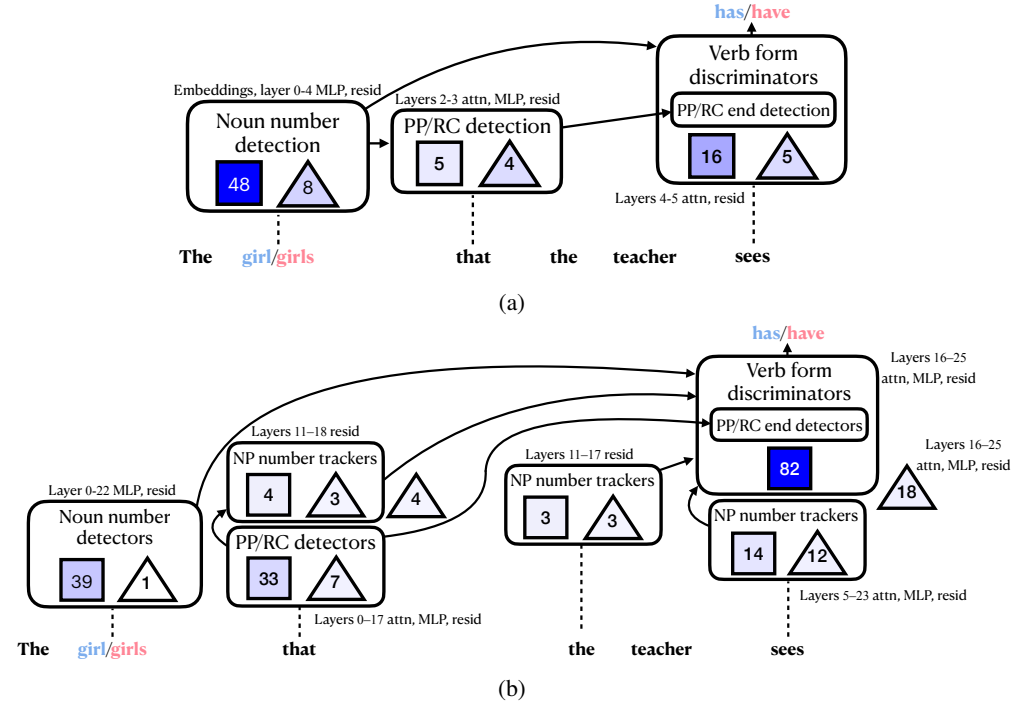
has/have

Verb form discriminators

Embeddings, layer 0-4 MLP, resid

Layers 2-3 attn, MLP, resid

PP/RC end detection

Noun number detection

PP/RC detection

16 5

48 8

5 4

Layers 4-5 attn, resid

The girl/girls that the teacher sees

(a)

has/have

Verb form discriminators

Layers 16–25 attn, MLP, resid

Layers 11–18 resid

PP/RC end detectors

NP number trackers

Layers 11–17 resid

Layers 16–25 attn, MLP, resid

4 3 4

NP number trackers

82

Layer 0-22 MLP, resid

3 3

18

Noun number detectors

PP/RC detectors

NP number trackers

39 1

33 7

14 12

Layers 0–17 attn, MLP, resid

Layers 5–23 attn, MLP, resid

The girl/girls that the teacher sees

(b)